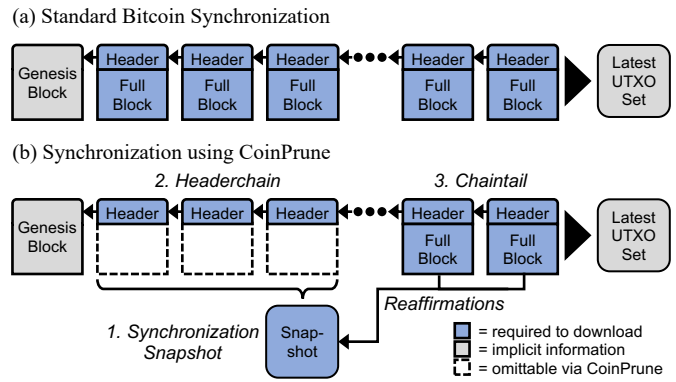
(a) Standard Bitcoin Synchronization

Genesis Block

Header
Full Block

Header
Full Block

Header
Full Block

Header
Full Block

Header
Full Block

Latest UTXO Set

(b) Synchronization using CoinPrune

2. Headerchain

3. Chaintail

Genesis Block

Header

Header

Header

Header
Full Block

Header
Full Block

Latest UTXO Set

Reaffirmations

1. Synchronization Snapshot

Snapshot

= required to download
= implicit information
= omittable via CoinPrune